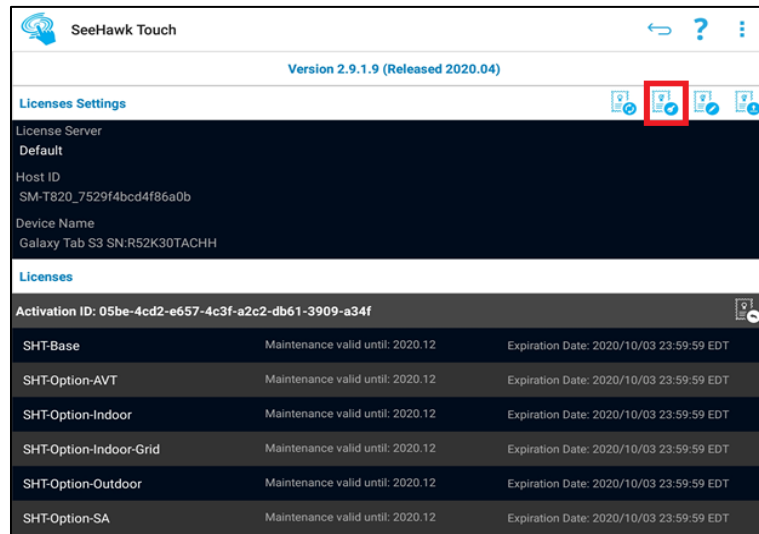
SeeHawk Touch

?

Version 2.9.1.9 (Released 2020.04)

Licenses Settings

License Server
Default

Host ID
SM-T820_7529f4bcd4f86a0b

Device Name
Galaxy Tab S3 SN:R52K30TACHH

Licenses

Activation ID: 05be-4cd2-e657-4c3f-a2c2-db61-3909-a34f

| | | |
|---|---|---|
| SHT-Base | Maintenance valid until: 2020.12 | Expiration Date: 2020/10/03 23:59:59 EDT |
| SHT-Option-AVT | Maintenance valid until: 2020.12 | Expiration Date: 2020/10/03 23:59:59 EDT |
| SHT-Option-Indoor | Maintenance valid until: 2020.12 | Expiration Date: 2020/10/03 23:59:59 EDT |
| SHT-Option-Indoor-Grid | Maintenance valid until: 2020.12 | Expiration Date: 2020/10/03 23:59:59 EDT |
| SHT-Option-Outdoor | Maintenance valid until: 2020.12 | Expiration Date: 2020/10/03 23:59:59 EDT |
| SHT-Option-SA | Maintenance valid until: 2020.12 | Expiration Date: 2020/10/03 23:59:59 EDT |